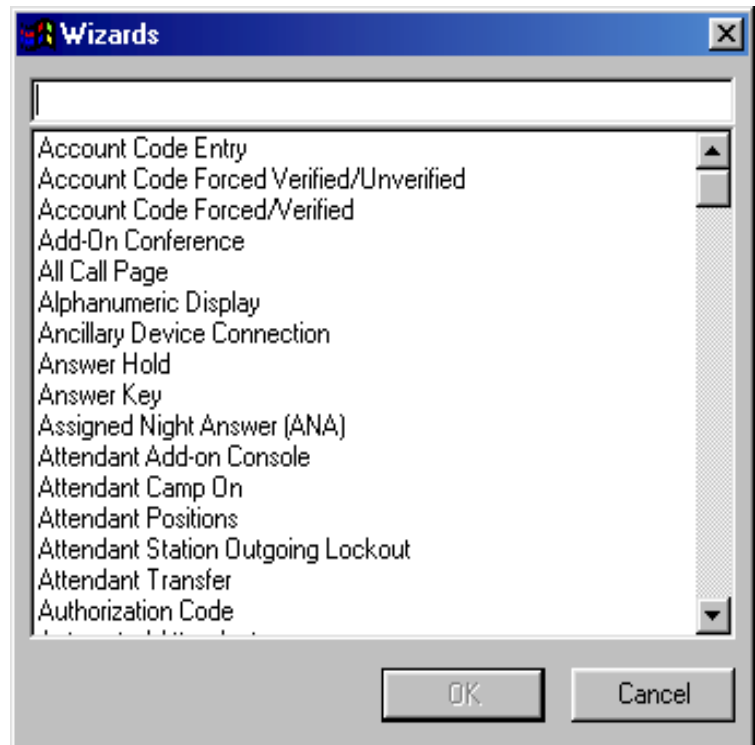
Wizards

Account Code Entry
Account Code Forced Verified/Unverified
Account Code Forced/Verified
Add-On Conference
All Call Page
Alphanumeric Display
Ancillary Device Connection
Answer Hold
Answer Key
Assigned Night Answer (ANA)
Attendant Add-on Console
Attendant Camp On
Attendant Positions
Attendant Station Outgoing Lockout
Attendant Transfer
Authorization Code
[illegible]

OK
Cancel